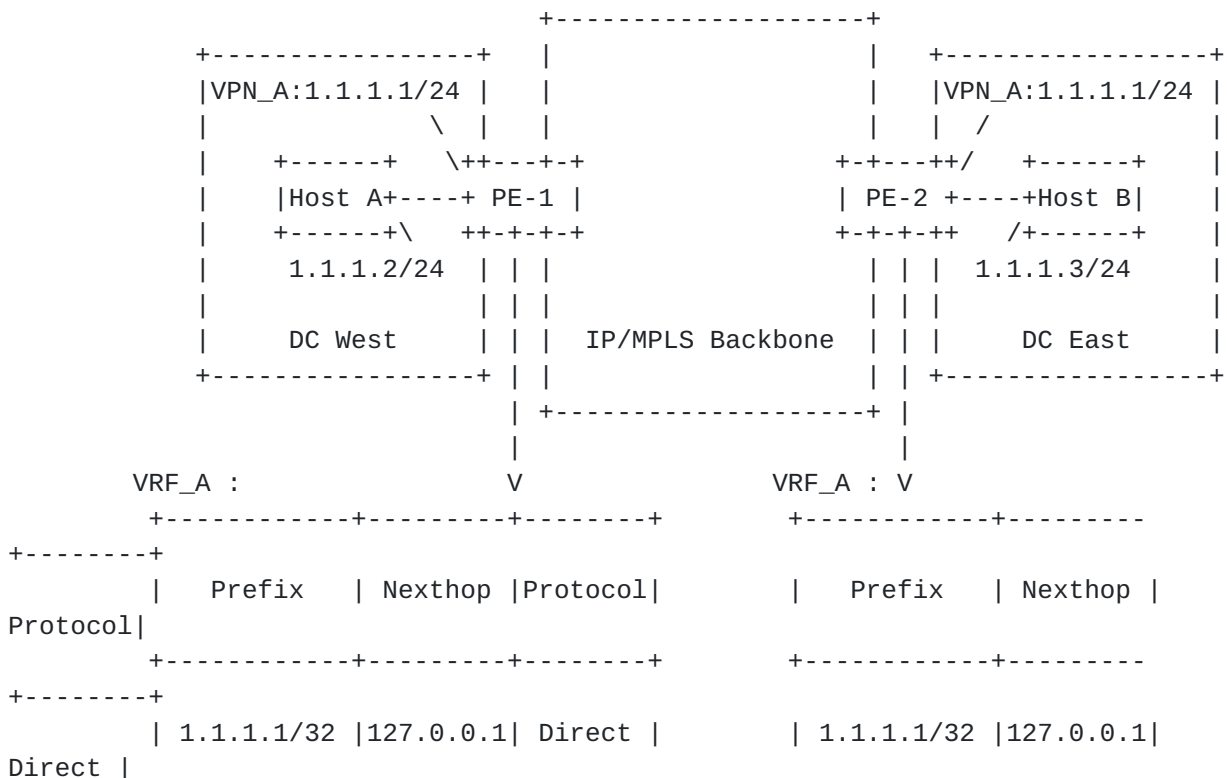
VPN_A:1.1.1.1/24

Host A

PE-1

1.1.1.2/24

DC West

IP/MPLS Backbone

PE-2

VPN_A:1.1.1.1/24

Host B

1.1.1.3/24

DC East

VRF_A :

V

VRF_A : V

| Prefix | Nexthop | Protocol |
|---|---|---|
| 1.1.1.1/32 | 127.0.0.1 | Direct |

| Prefix | Nexthop | Protocol |
|---|---|---|
| 1.1.1.1/32 | 127.0.0.1 | Direct |